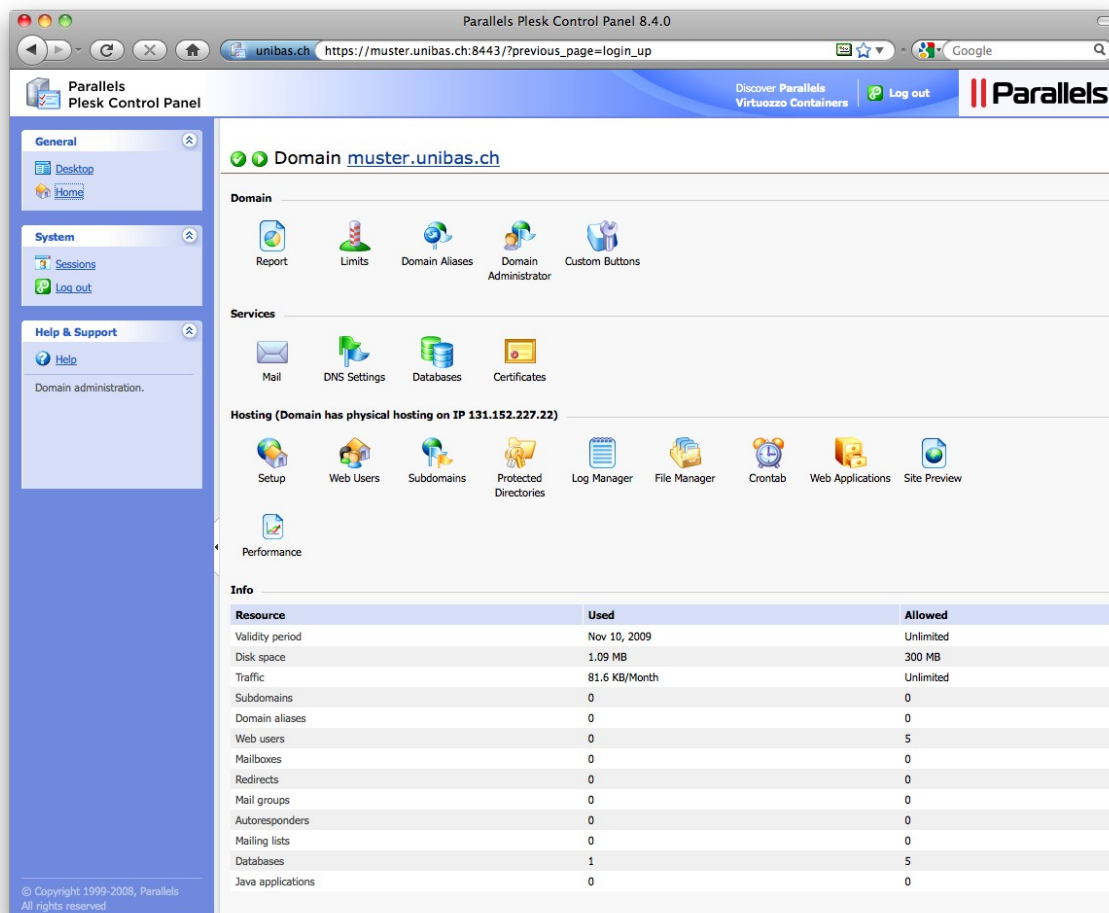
Parallels Plesk Control Panel 8.4.0

unibas.ch https://muster.unibas.ch:8443/?previous_page=login_up

Google

Parallels
Plesk Control Panel

Discover Parallels Virtuozzo Containers

Log out

Parallels

General

Desktop

Home

System

Sessions

Log out

Help & Support

Help

Domain administration.

© Copyright 1999-2008, Parallels
All rights reserved

Domain muster.unibas.ch

Domain

Report

Limits

Domain Aliases

Domain Administrator

Custom Buttons

Services

Mail

DNS Settings

Databases

Certificates

Hosting (Domain has physical hosting on IP 131.152.227.22)

Setup

Web Users

Subdomains

Protected Directories

Log Manager

File Manager

Crontab

Web Applications

Site Preview

Performance

Info

| Resource | Used | Allowed |
|---|---|---|
| Validity period | Nov 10, 2009 | Unlimited |
| Disk space | 1.09 MB | 300 MB |
| Traffic | 81.6 KB/Month | Unlimited |
| Subdomains | 0 | 0 |
| Domain aliases | 0 | 0 |
| Web users | 0 | 5 |
| Mailboxes | 0 | 0 |
| Redirects | 0 | 0 |
| Mail groups | 0 | 0 |
| Autoresponders | 0 | 0 |
| Mailing lists | 0 | 0 |
| Databases | 1 | 5 |
| Java applications | 0 | 0 |